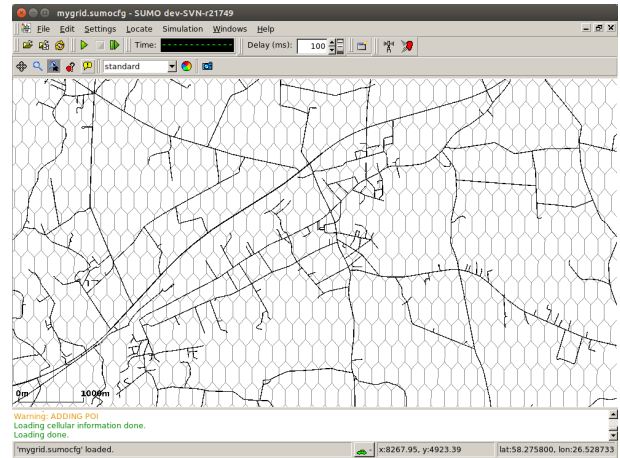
mygrid.sumocfg - SUMO dev-SVN-r21749

File Edit Settings Locate Simulation Windows Help

Time: Delay (ms): 100

standard

0m 1000m

Warning: ADDING POI
Loading cellular information done.
Loading done.

'mygrid.sumocfg' loaded. x:8267.95, y:4923.39 lat:58.275800, lon:26.528733